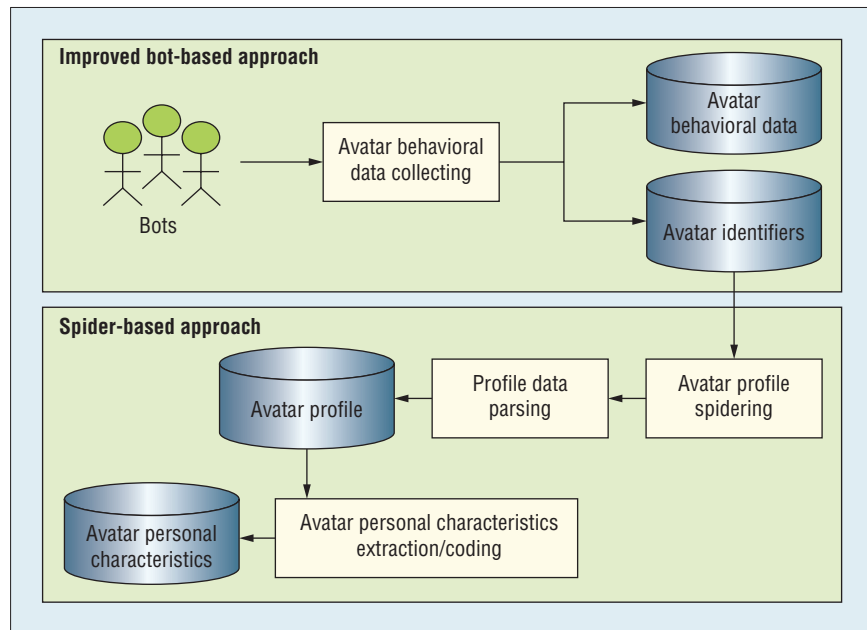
Improved bot-based approach

Bots

Avatar behavioral data collecting

Avatar behavioral data

Avatar identifiers

Spider-based approach

Avatar profile

Profile data parsing

Avatar profile spidering

Avatar personal characteristics

Avatar personal characteristics extraction/coding